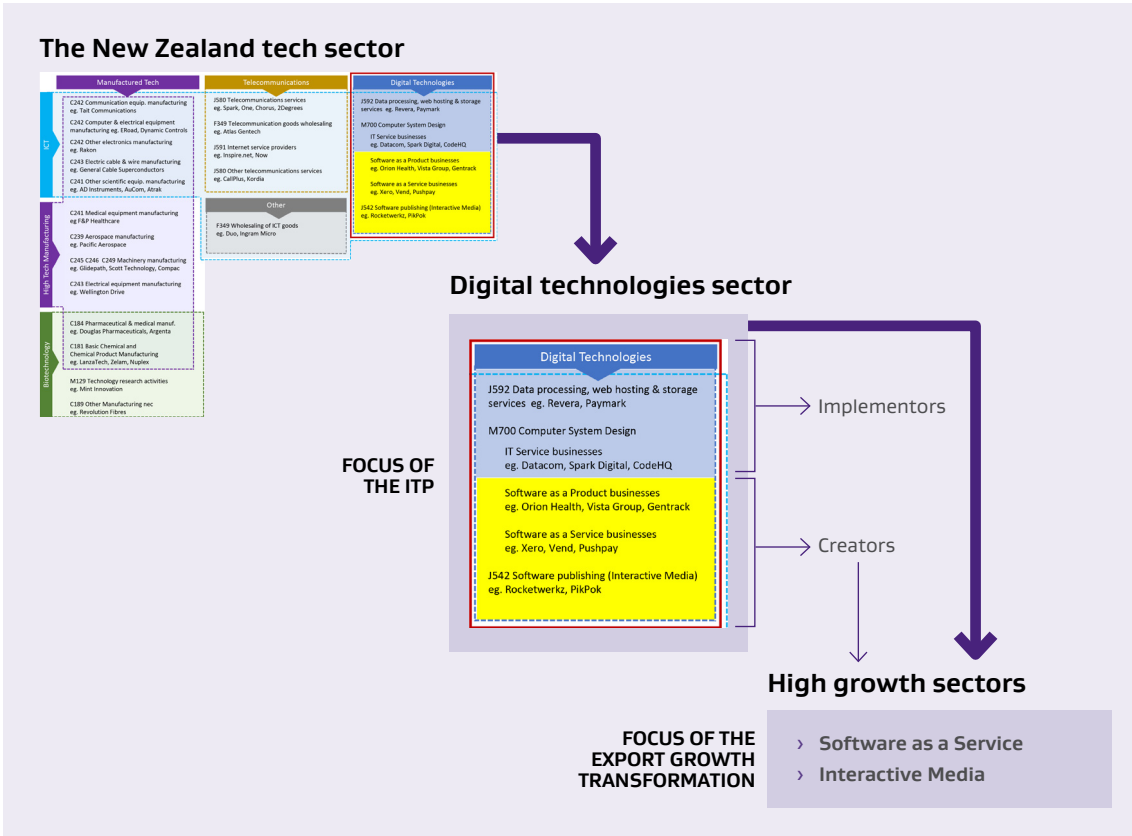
The New Zealand tech sector

Manufactured Tech

Telecommunications

Digital Technologies

ICT

C242 Communication equip. manufacturing eg. Tait Communications

C242 Computer & electrical equipment manufacturing eg. ERoad, Dynamic Controls

C242 Other electronics manufacturing eg. Rakon

C243 Electric cable & wire manufacturing eg. General Cable Superconductors

C241 Other scientific equip. manufacturing eg. AD Instruments, AuCom, Atrak

J580 Telecommunications services eg. Spark, One, Chorus, 2Degrees

F349 Telecommunication goods wholesaling eg. Atlas Gentech

J591 Internet service providers eg. Inspire.net, Now

J580 Other telecommunications services eg. CallPlus, Kordia

J592 Data processing, web hosting & storage services eg. Revera, Paymark

M700 Computer System Design

IT Service businesses eg. Datacom, Spark Digital, CodeHQ

Software as a Product businesses eg. Orion Health, Vista Group, Gentrack

Software as a Service businesses eg. Xero, Vend, Pushpay

J542 Software publishing (Interactive Media) eg. Rocketwerkz, PikPok

High Tech Manufacturing

C241 Medical equipment manufacturing eg F&P Healthcare

C239 Aerospace manufacturing eg. Pacific Aerospace

C245 C246 C249 Machinery manufacturing eg. Glidepath, Scott Technology, Compac

C243 Electrical equipment manufacturing eg. Wellington Drive

Other

F349 Wholesaling of ICT goods eg. Duo, Ingram Micro

Biotechnology

C184 Pharmaceutical & medical manuf. eg. Douglas Pharmaceuticals, Argenta

C181 Basic Chemical and Chemical Product Manufacturing eg. LanzaTech, Zelam, Nuplex

M129 Technology research activities eg. Mint Innovation

C189 Other Manufacturing nec eg. Revolution Fibres

Digital technologies sector

Digital Technologies

J592 Data processing, web hosting & storage services eg. Revera, Paymark

M700 Computer System Design

IT Service businesses eg. Datacom, Spark Digital, CodeHQ

Software as a Product businesses eg. Orion Health, Vista Group, Gentrack

Software as a Service businesses eg. Xero, Vend, Pushpay

J542 Software publishing (Interactive Media) eg. Rocketwerkz, PikPok

FOCUS OF THE ITP

Implementors

Creators

High growth sectors

FOCUS OF THE EXPORT GROWTH TRANSFORMATION

› Software as a Service
› Interactive Media